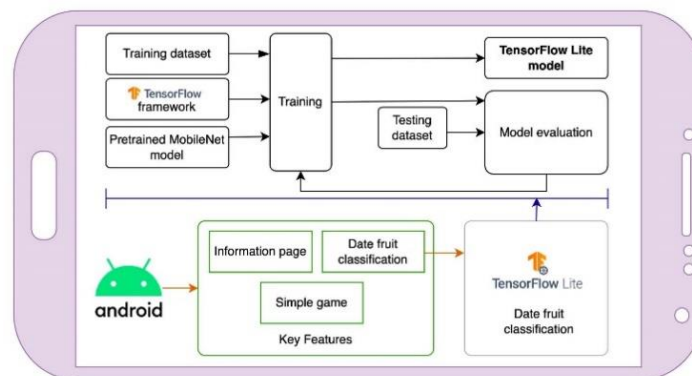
Training dataset

TensorFlow framework

Pretrained MobileNet model

Training

TensorFlow Lite model

Testing dataset

Model evaluation

android

Information page

Date fruit classification

Simple game

Key Features

TensorFlow Lite

Date fruit classification